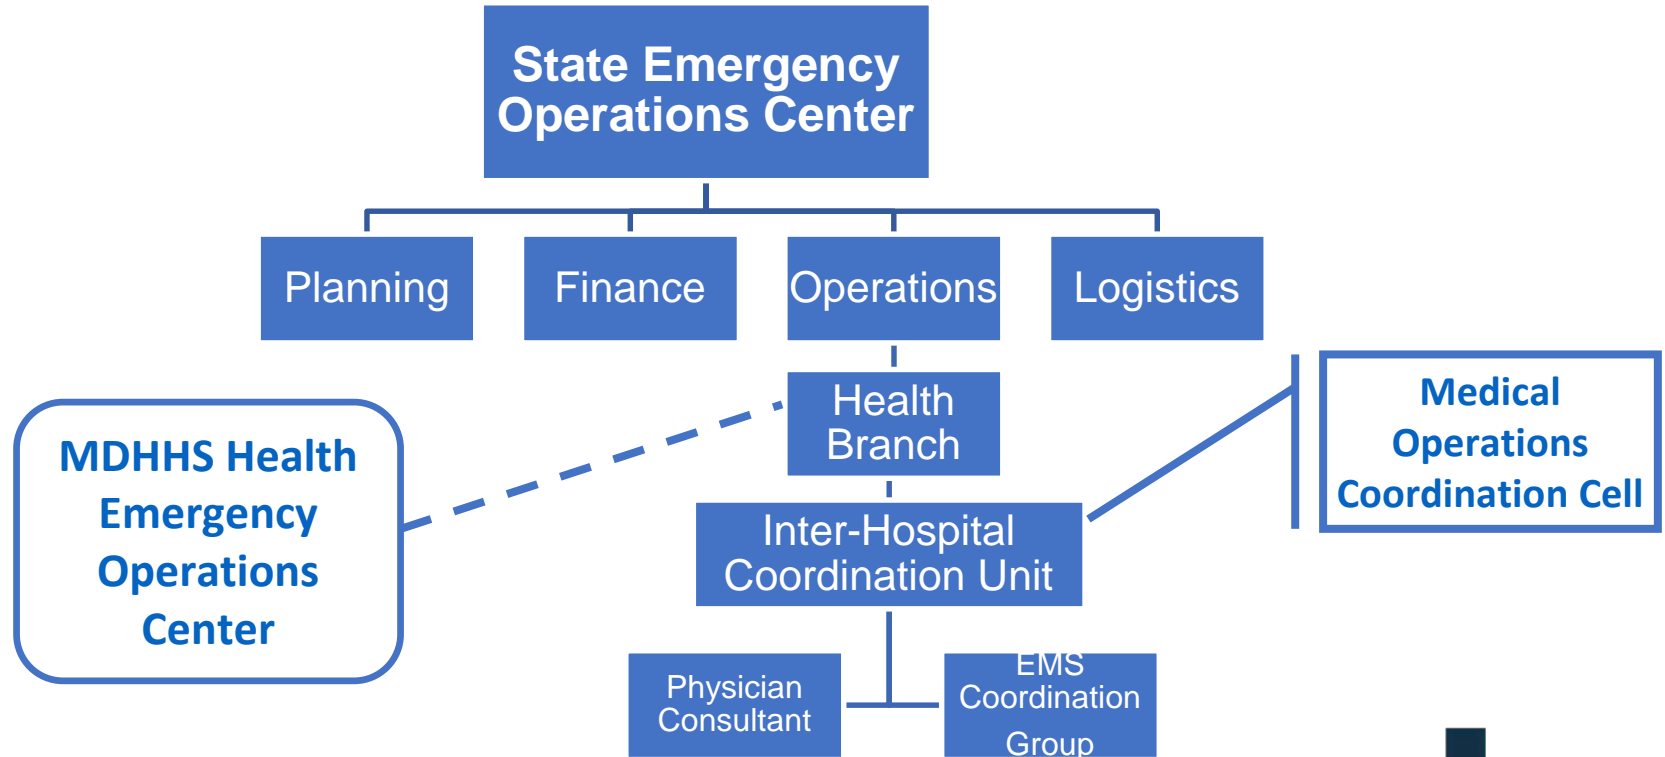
State Emergency Operations Center

Planning

Finance

Operations

Logistics

Health Branch

MDHHS Health Emergency Operations Center

Medical Operations Coordination Cell

Inter-Hospital Coordination Unit

Physician Consultant

EMS Coordination Group